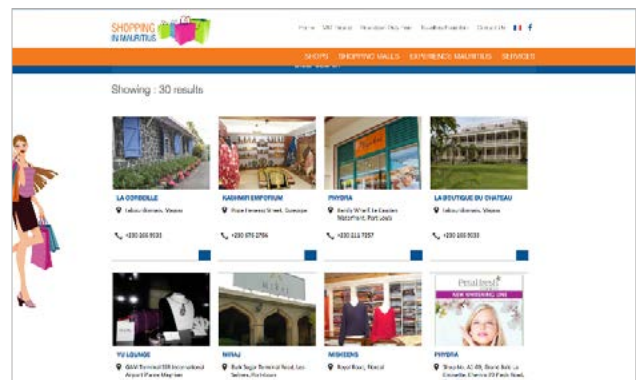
SHOPPING IN MAURITIUS

Home VAT Refund Download Duty Free Roadtrip/Expedition Contact Us

SHOPS SHOPPING MALLS EXPERIENCE MAURITIUS SERVICES

Showing : 30 results

LA CORBEILLE
Labourdonnais, Mapou
+230 266 9533

KASHMIR EMPORIUM
Royal Avenue Street, Curepipe
+230 670 2794

PHYDRA
Caudan Waterfront, Port Louis
+230 211 7257

LA BOUTIQUE DU CHATEAU
Labourdonnais, Mapou
+230 266 9533

YU LOUNGE
SSR International Airport, Plaine Magnien

NIRAJ
Belle Rose, Quatre Bornes

MISHEENS
Royal Road, Floreal

PHYDRA
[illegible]

Pearl Fresh
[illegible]